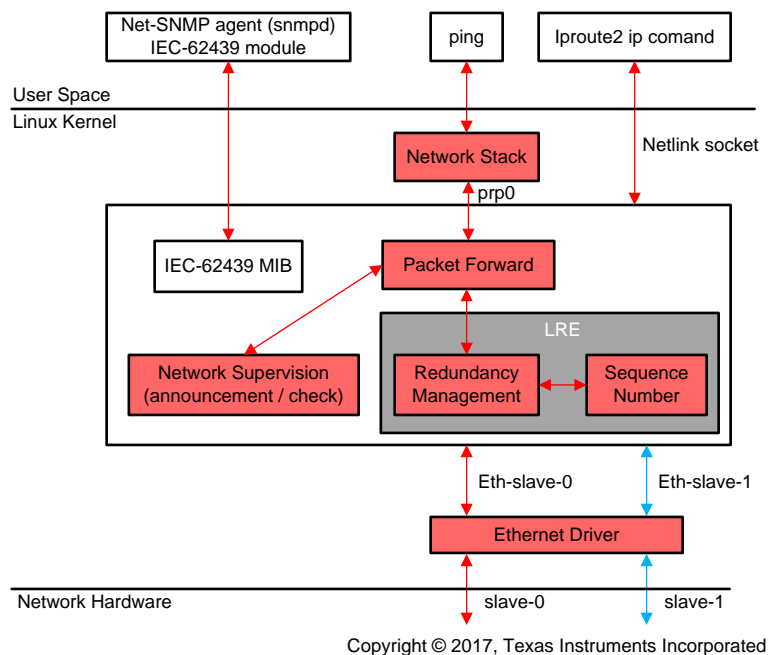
Net-SNMP agent (snmpd)
IEC-62439 module

ping

Iproute2 ip comand

User Space

Linux Kernel

Network Stack

Netlink socket

prp0

IEC-62439 MIB

Packet Forward

LRE

Network Supervision
(announcement / check)

Redundancy
Management

Sequence
Number

Eth-slave-0

Eth-slave-1

Ethernet Driver

Network Hardware

slave-0

slave-1

Copyright © 2017, Texas Instruments Incorporated